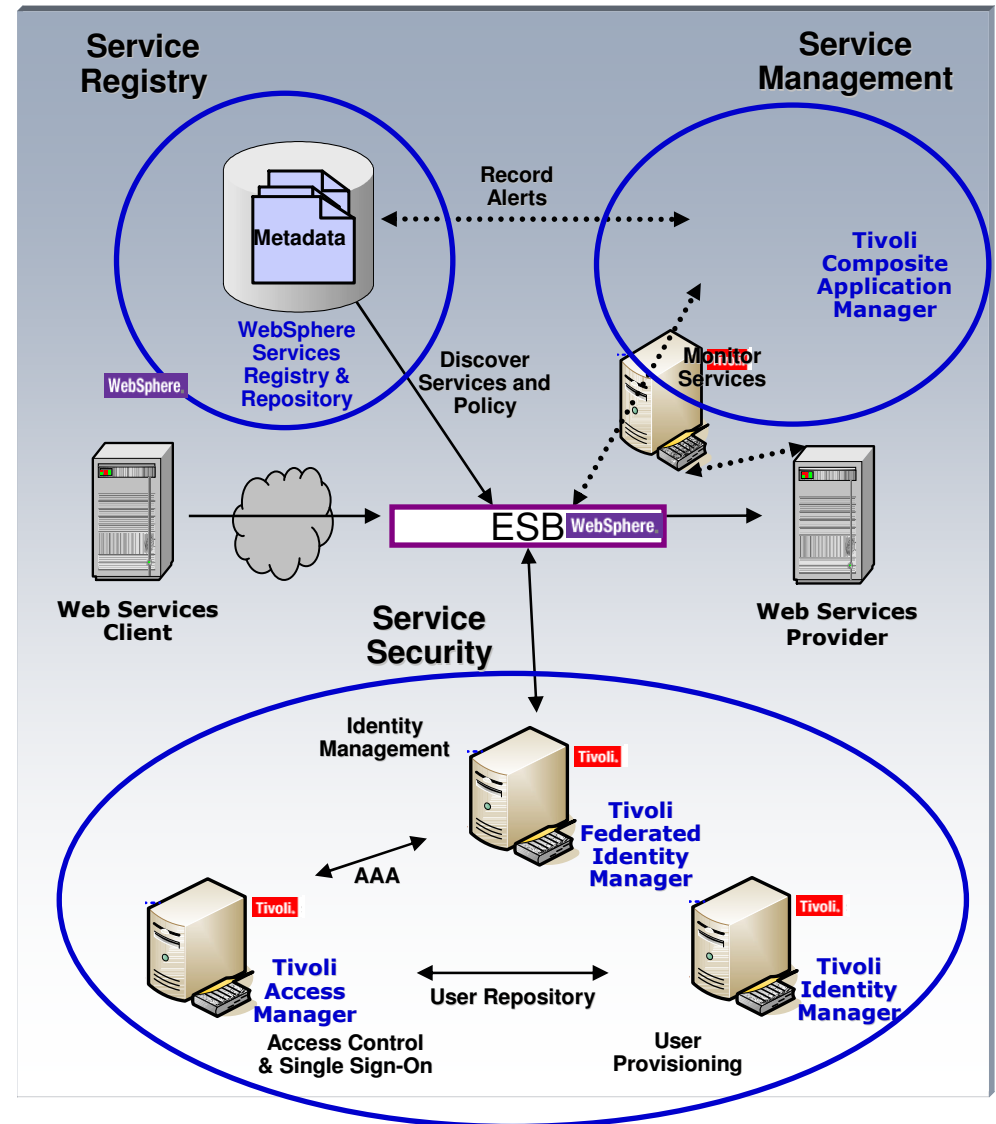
Service Registry

Service Management

Metadata

Record Alerts

Tivoli Composite Application Manager

WebSphere Services Registry & Repository

WebSphere

Discover Services and Policy

Monitor Services

ESB WebSphere

Web Services Client

Web Services Provider

Service Security

Identity Management

Tivoli.

Tivoli Federated Identity Manager

AAA

Tivoli.

Tivoli.

Tivoli Access Manager

User Repository

Tivoli Identity Manager

Access Control & Single Sign-On

User Provisioning